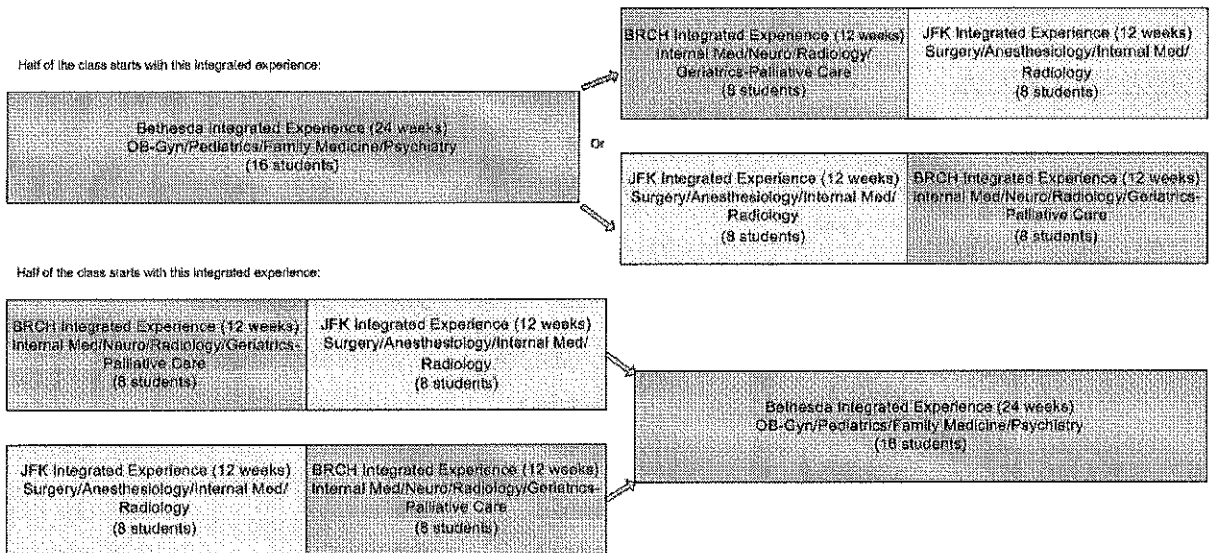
Half of the class starts with this integrated experience:

Bethesda Integrated Experience (24 weeks)
OB-Gyn/Pediatrics/Family Medicine/Psychiatry
(16 students)

BRCH Integrated Experience (12 weeks)
Internal Med/Neuro/Radiology/Geriatrics-Palliative Care
(8 students)

JFK Integrated Experience (12 weeks)
Surgery/Anesthesiology/Internal Med/Radiology
(8 students)

Or

JFK Integrated Experience (12 weeks)
Surgery/Anesthesiology/Internal Med/Radiology
(8 students)

BRCH Integrated Experience (12 weeks)
Internal Med/Neuro/Radiology/Geriatrics-Palliative Care
(8 students)

Half of the class starts with this integrated experience:

BRCH Integrated Experience (12 weeks)
Internal Med/Neuro/Radiology/Geriatrics-Palliative Care
(8 students)

JFK Integrated Experience (12 weeks)
Surgery/Anesthesiology/Internal Med/Radiology
(8 students)

Bethesda Integrated Experience (24 weeks)
OB-Gyn/Pediatrics/Family Medicine/Psychiatry
(16 students)

JFK Integrated Experience (12 weeks)
Surgery/Anesthesiology/Internal Med/Radiology
(8 students)

BRCH Integrated Experience (12 weeks)
Internal Med/Neuro/Radiology/Geriatrics-Palliative Care
(8 students)